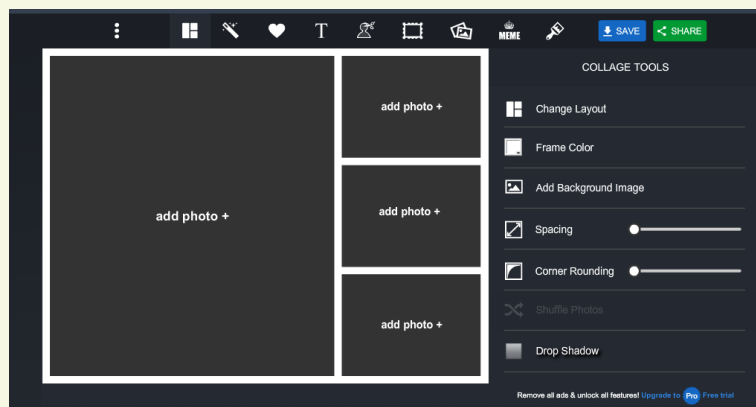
T MEME SAVE SHARE

add photo +

add photo +

add photo +

add photo +

COLLAGE TOOLS

Change Layout

Frame Color

Add Background Image

Spacing

Corner Rounding

Shuffle Photos

Drop Shadow

Remove all ads & unlock all features! Upgrade to Pro Free trial